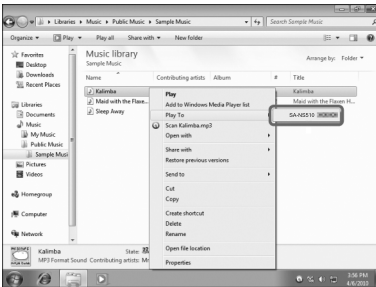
Libraries ▸ Music ▸ Public Music ▸ Sample Music

Search Sample Music

Organize ▾ Play ▾ Play all Share with ▾ New folder

Favorites
Desktop
Downloads
Recent Places

Libraries
Documents
Music
My Music
Public Music
Sample Musi
Pictures
Videos

Homegroup

Computer

Network

Music library
Sample Music

Arrange by: Folder ▾

| Name | Contributing artists | Album | # | Title |
|---|---|---|---|---|
| Kalimba | | | | Kalimba |
| Maid with the Flaxe... | | | | Maid with the Flaxen H... |
| Sleep Away | | | | |

Play
Add to Windows Media Player list
Play To
Scan Kalimba.mp3
Open with
Share with
Restore previous versions
Send to
Cut
Copy
Create shortcut
Delete
Rename
Open file location
Properties

SA-NS510 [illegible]

Kalimba State: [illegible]
MP3 Format Sound Contributing artists: Mr

2:56 PM
4/6/2010